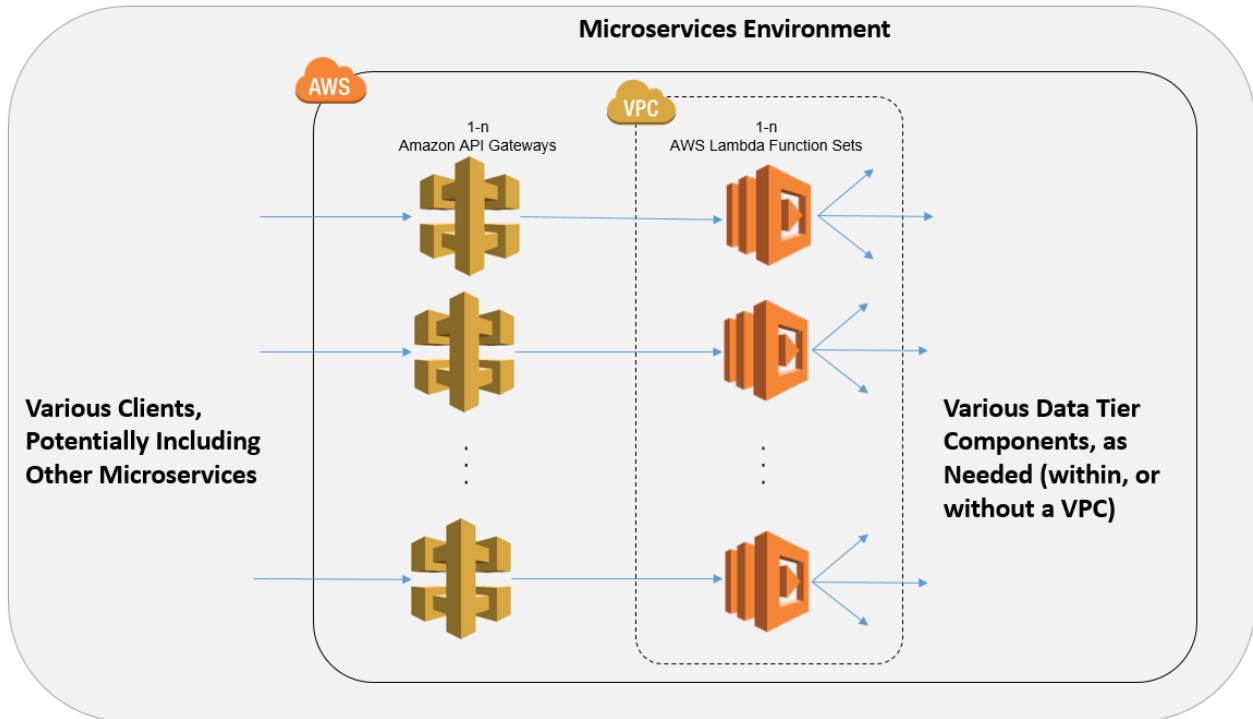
Microservices Environment

AWS

VPC

1-n
Amazon API Gateways

1-n
AWS Lambda Function Sets

Various Clients, Potentially Including Other Microservices

Various Data Tier Components, as Needed (within, or without a VPC)